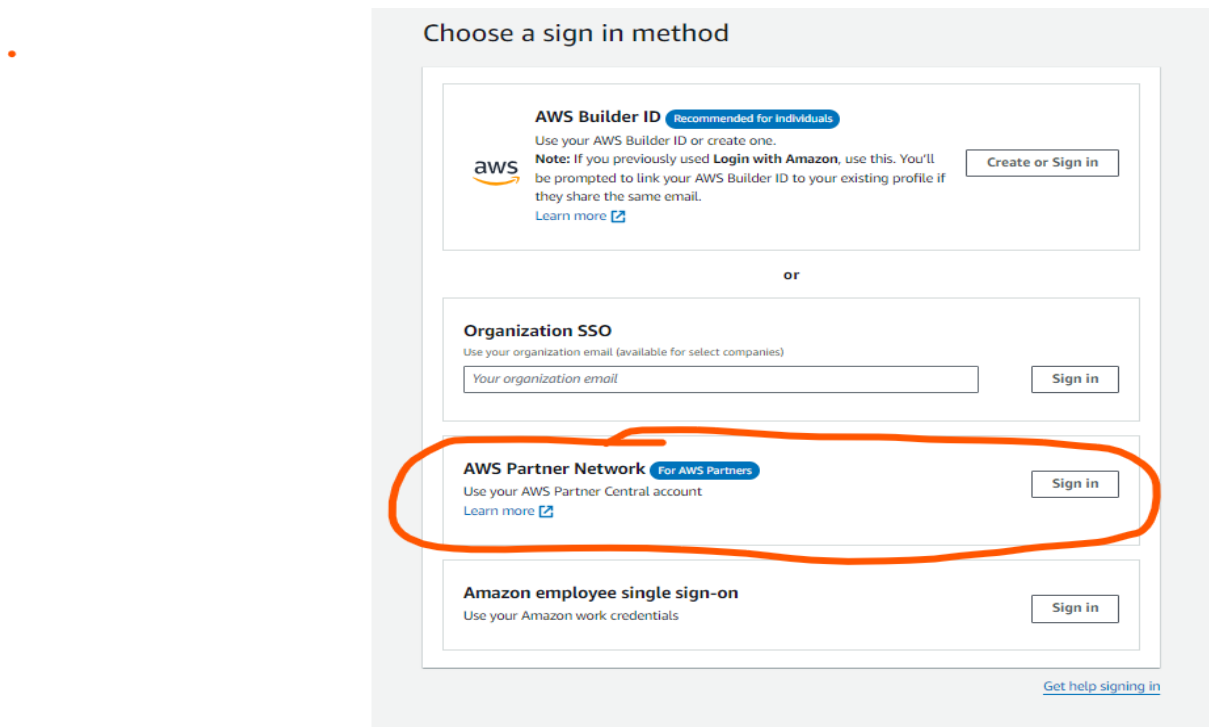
Choose a sign in method

aws

AWS Builder ID Recommended for individuals

Use your AWS Builder ID or create one.
**Note:** If you previously used **Login with Amazon**, use this. You'll be prompted to link your AWS Builder ID to your existing profile if they share the same email.
Learn more

Create or Sign in

or

Organization SSO

Use your organization email (available for select companies)

Your organization email

Sign in

AWS Partner Network For AWS Partners

Use your AWS Partner Central account
Learn more

Sign in

Amazon employee single sign-on

Use your Amazon work credentials

Sign in

Get help signing in